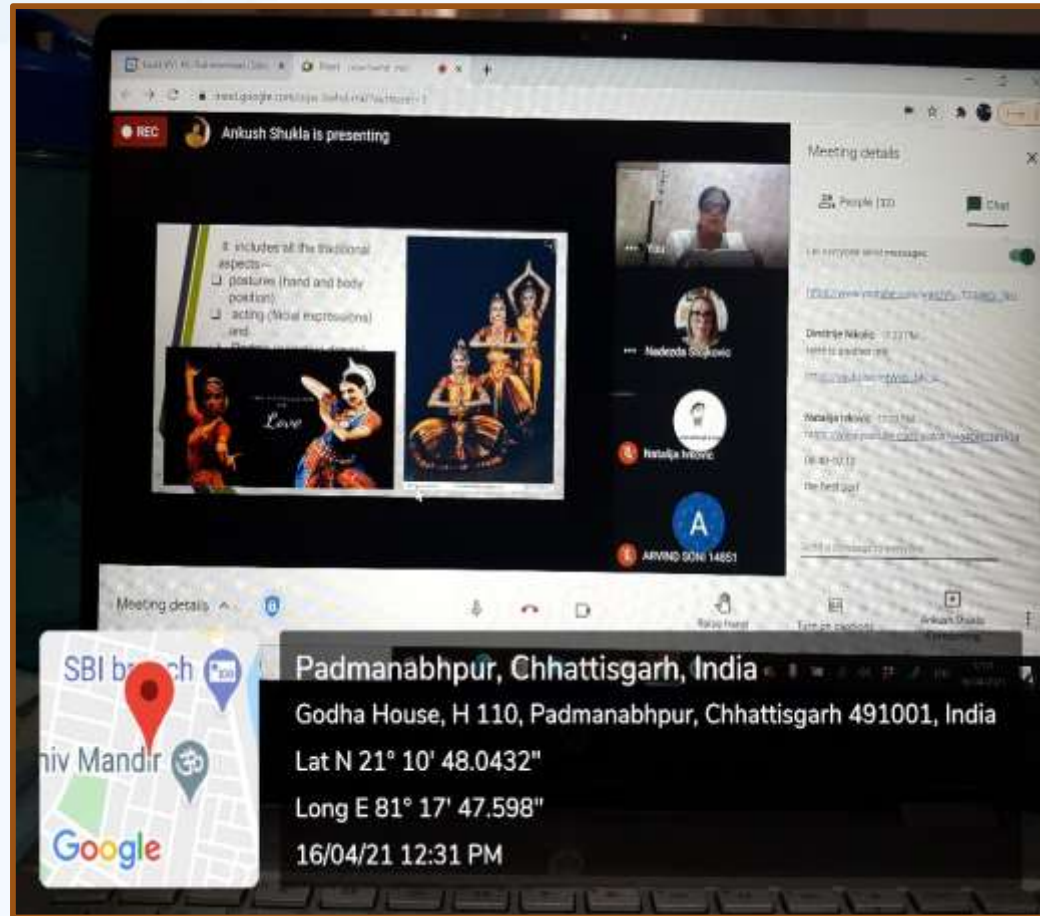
REC Ankush Shukla is presenting

Meeting details

People (10) Chat

It includes all the traditional aspects—
❑ postures (hand and body position)
❑ acting (facial expressions) and
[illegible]

Love

You

Nadezda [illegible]

Natalija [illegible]

A

ARVIND SONI 14851

Meeting details

Raise hand Turn on captions Ankush Shukla (presenting)

SBI branch

hiv Mandir

Google

Padmanabhpur, Chhattisgarh, India
Godha House, H 110, Padmanabhpur, Chhattisgarh 491001, India
Lat N 21° 10' 48.0432"
Long E 81° 17' 47.598"
16/04/21 12:31 PM